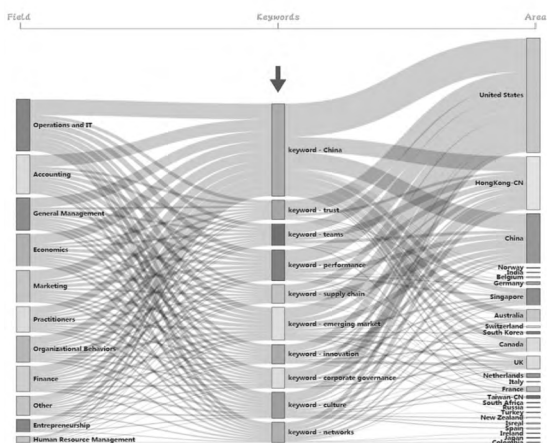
Field

Keywords

Area

Operations and IT

Accounting

General Management

Economics

Marketing

Practitioners

Organizational Behaviors

Finance

Other

Entrepreneurship

Human Resource Management

keyword - China

keyword - trust

keyword - teams

keyword - performance

keyword - supply chain

keyword - emerging market

keyword - innovation

keyword - corporate governance

keyword - culture

keyword - networks

United States

HongKong-CN

China

Norway
India
Belgium
Germany

Singapore

Australia

Switzerland
South Korea

Canada

UK

Netherlands
Italy

France

Taiwan-CN
South Africa
Russia
Turkey
New Zealand
Isreal
Spain
Ireland
Japan
Colombia